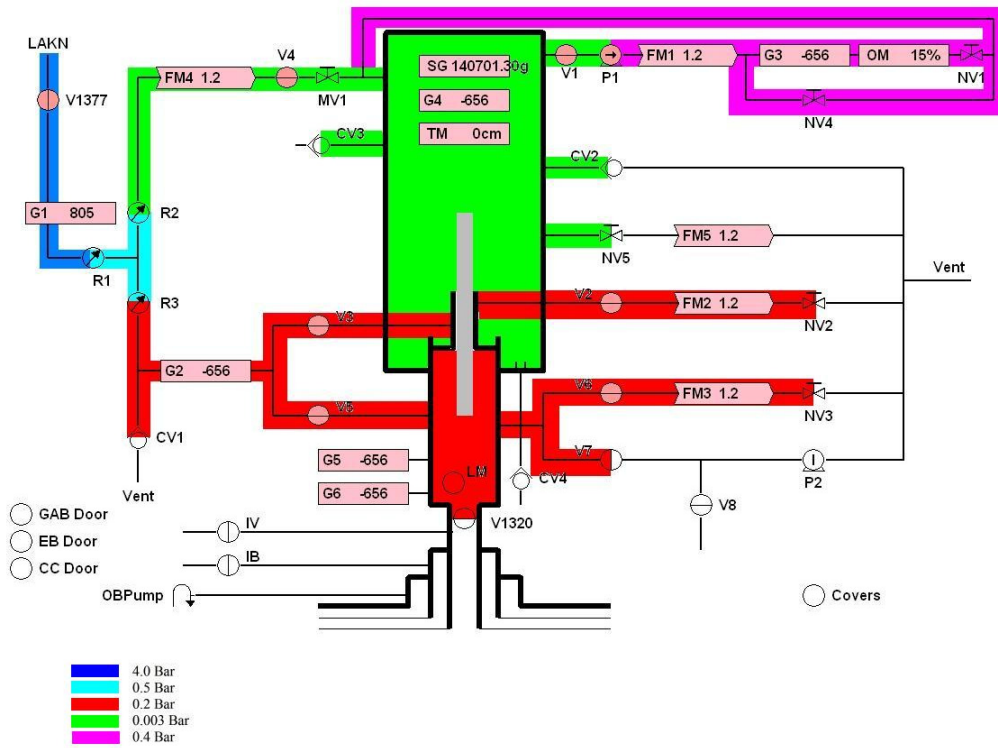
LAKN

V1377

FM4 1.2

V4

MV1

SG 140701.30g

G4 -656

TM 0cm

V1

P1

FM1 1.2

G3 -656

OM 15%

NV1

NV4

CV3

CV2

G1 805

R2

R1

FM5 1.2

NV5

Vent

R3

V2

FM2 1.2

NV2

V3

G2 -656

V5

V6

FM3 1.2

NV3

CV1

V7

Vent

G5 -656

LM

P2

G6 -656

CV4

V8

GAB Door

V1320

EB Door

IV

CC Door

IB

OBPump

Covers

4.0 Bar
0.5 Bar
0.2 Bar
0.003 Bar
0.4 Bar